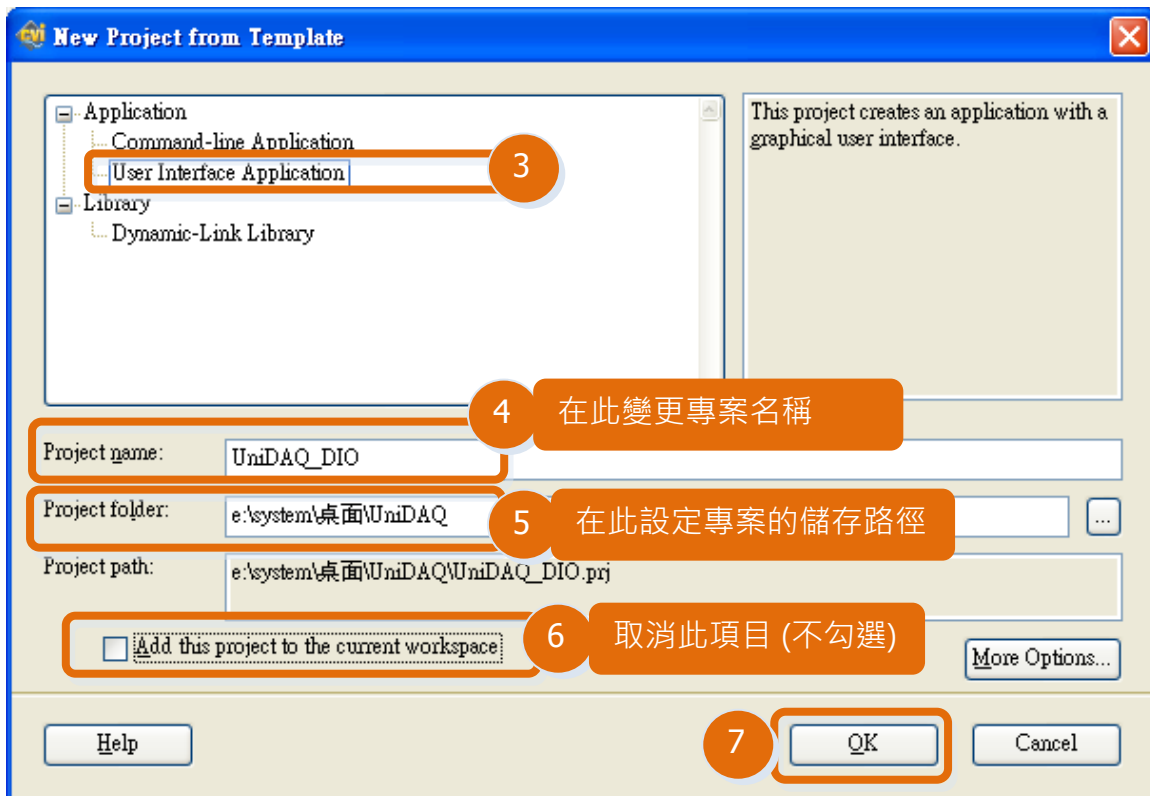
New Project from Template

Application
Command-line Application
User Interface Application
Library
Dynamic-Link Library

3

This project creates an application with a graphical user interface.

4 在此變更專案名稱

Project name: UniDAQ_DIO

Project folder: e:\system\桌面\UniDAQ

5 在此設定專案的儲存路徑

...

Project path: e:\system\桌面\UniDAQ\UniDAQ_DIO.prj

Add this project to the current workspace

6 取消此項目 (不勾選)

More Options...

Help

7

OK

Cancel